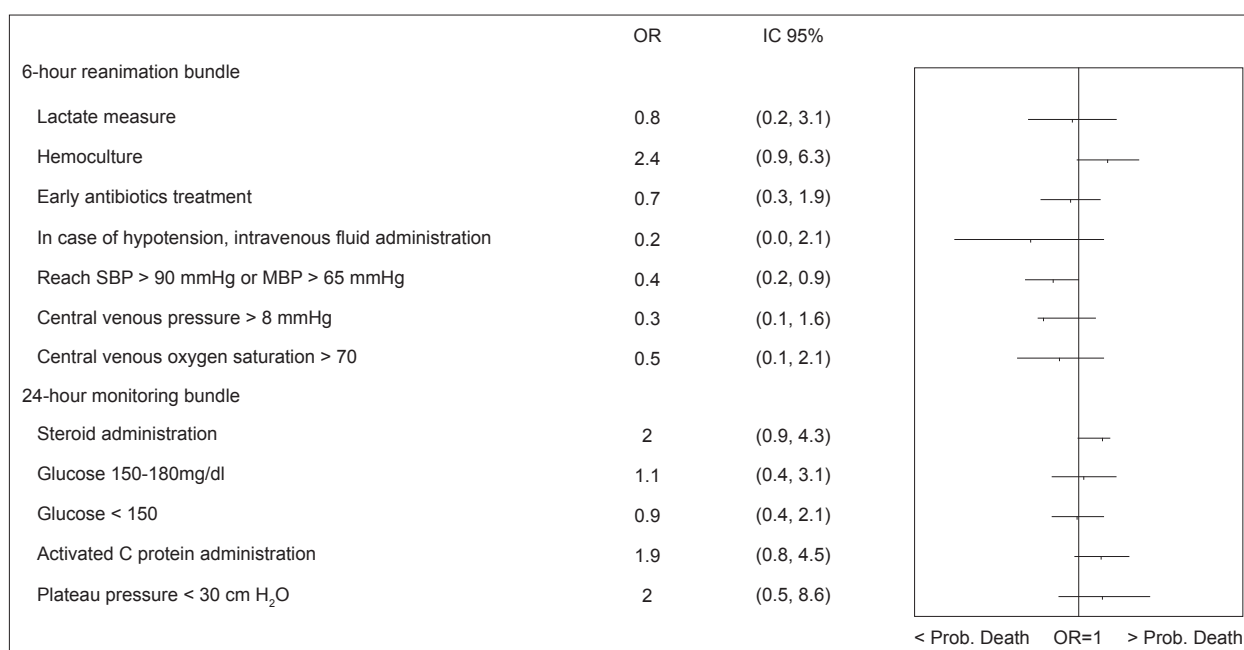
| | OR | IC 95% |
|---|---|---|
| 6-hour reanimation bundle | | |
| Lactate measure | 0.8 | (0.2, 3.1) |
| Hemoculture | 2.4 | (0.9, 6.3) |
| Early antibiotics treatment | 0.7 | (0.3, 1.9) |
| In case of hypotension, intravenous fluid administration | 0.2 | (0.0, 2.1) |
| Reach SBP > 90 mmHg or MBP > 65 mmHg | 0.4 | (0.2, 0.9) |
| Central venous pressure > 8 mmHg | 0.3 | (0.1, 1.6) |
| Central venous oxygen saturation > 70 | 0.5 | (0.1, 2.1) |
| 24-hour monitoring bundle | | |
| Steroid administration | 2 | (0.9, 4.3) |
| Glucose 150-180mg/dl | 1.1 | (0.4, 3.1) |
| Glucose < 150 | 0.9 | (0.4, 2.1) |
| Activated C protein administration | 1.9 | (0.8, 4.5) |
| Plateau pressure < 30 cm $H_2O$ | 2 | (0.5, 8.6) |

< Prob. Death OR=1 > Prob. Death